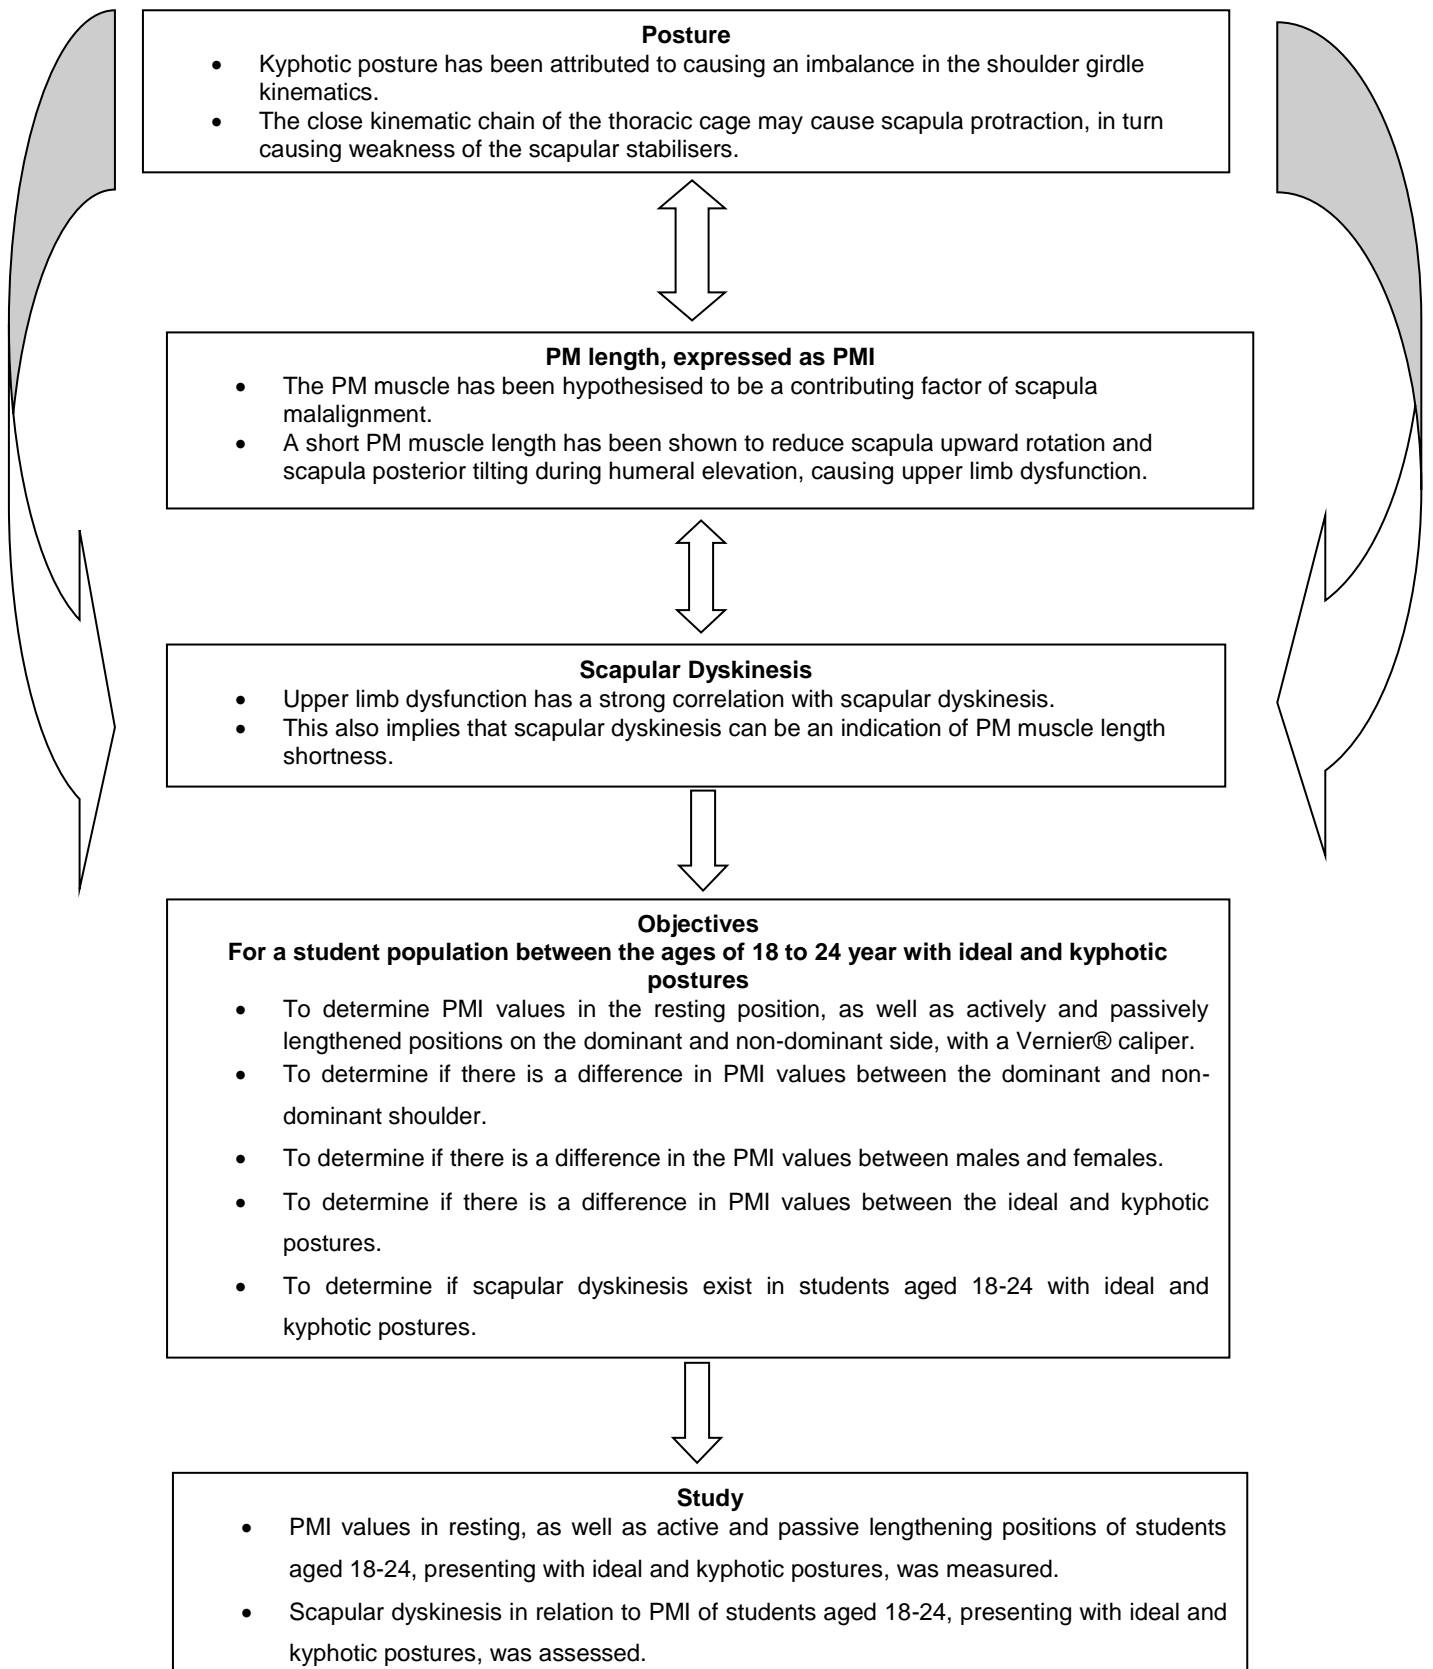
**Posture**

- Kyphotic posture has been attributed to causing an imbalance in the shoulder girdle kinematics.
- The close kinematic chain of the thoracic cage may cause scapula protraction, in turn causing weakness of the scapular stabilisers.

**PM length, expressed as PMI**

- The PM muscle has been hypothesised to be a contributing factor of scapula malalignment.
- A short PM muscle length has been shown to reduce scapula upward rotation and scapula posterior tilting during humeral elevation, causing upper limb dysfunction.

**Scapular Dyskinesis**

- Upper limb dysfunction has a strong correlation with scapular dyskinesis.
- This also implies that scapular dyskinesis can be an indication of PM muscle length shortness.

**Objectives**
**For a student population between the ages of 18 to 24 year with ideal and kyphotic postures**

- To determine PMI values in the resting position, as well as actively and passively lengthened positions on the dominant and non-dominant side, with a Vernier® caliper.
- To determine if there is a difference in PMI values between the dominant and non-dominant shoulder.
- To determine if there is a difference in the PMI values between males and females.
- To determine if there is a difference in PMI values between the ideal and kyphotic postures.
- To determine if scapular dyskinesis exist in students aged 18-24 with ideal and kyphotic postures.

**Study**

- PMI values in resting, as well as active and passive lengthening positions of students aged 18-24, presenting with ideal and kyphotic postures, was measured.
- Scapular dyskinesis in relation to PMI of students aged 18-24, presenting with ideal and kyphotic postures, was assessed.